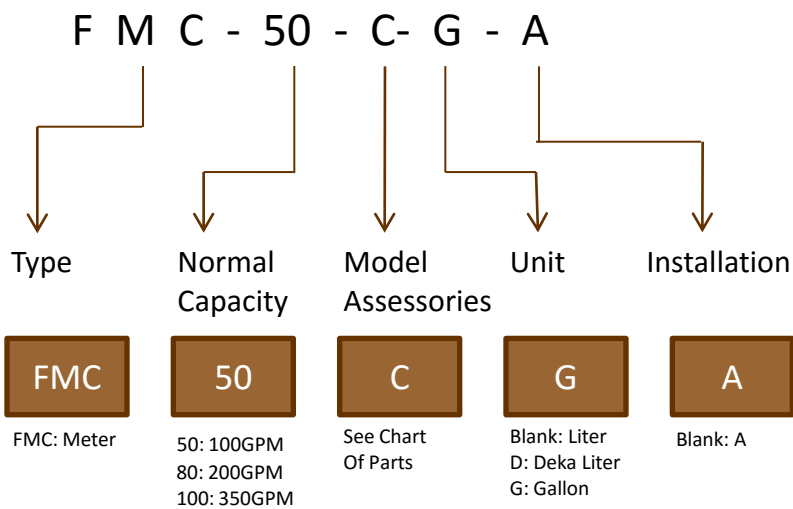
F M C - 50 - C- G - A

Type

FMC

FMC: Meter

Normal Capacity

50

50: 100GPM
80: 200GPM
100: 350GPM

Model Assessories

C

See Chart Of Parts

Unit

G

Blank: Liter
D: Deka Liter
G: Gallon

Installation

A

Blank: A